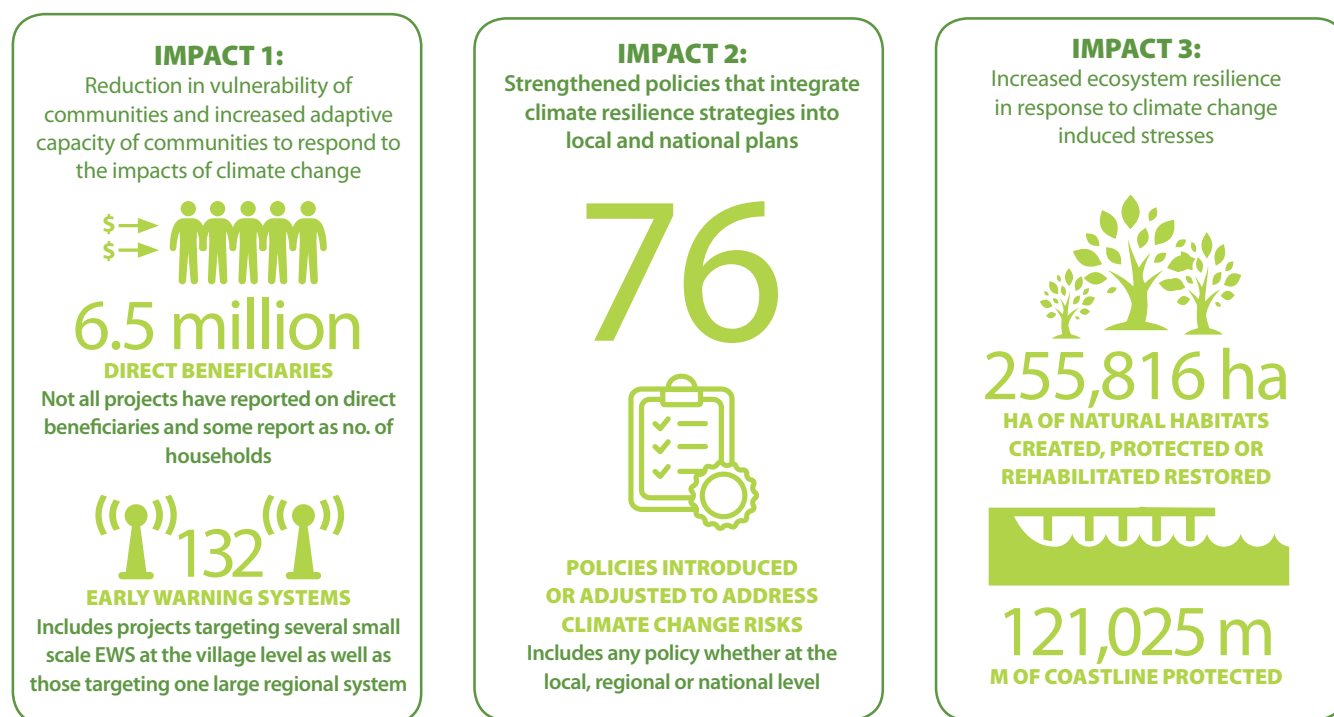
IMPACT 1:
Reduction in vulnerability of communities and increased adaptive capacity of communities to respond to the impacts of climate change

$
$

6.5 million
DIRECT BENEFICIARIES
Not all projects have reported on direct beneficiaries and some report as no. of households

132
EARLY WARNING SYSTEMS
Includes projects targeting several small scale EWS at the village level as well as those targeting one large regional system

IMPACT 2:
Strengthened policies that integrate climate resilience strategies into local and national plans

76

POLICIES INTRODUCED OR ADJUSTED TO ADDRESS CLIMATE CHANGE RISKS
Includes any policy whether at the local, regional or national level

IMPACT 3:
Increased ecosystem resilience in response to climate change induced stresses

255,816 ha
HA OF NATURAL HABITATS CREATED, PROTECTED OR REHABILITATED RESTORED

121,025 m
M OF COASTLINE PROTECTED